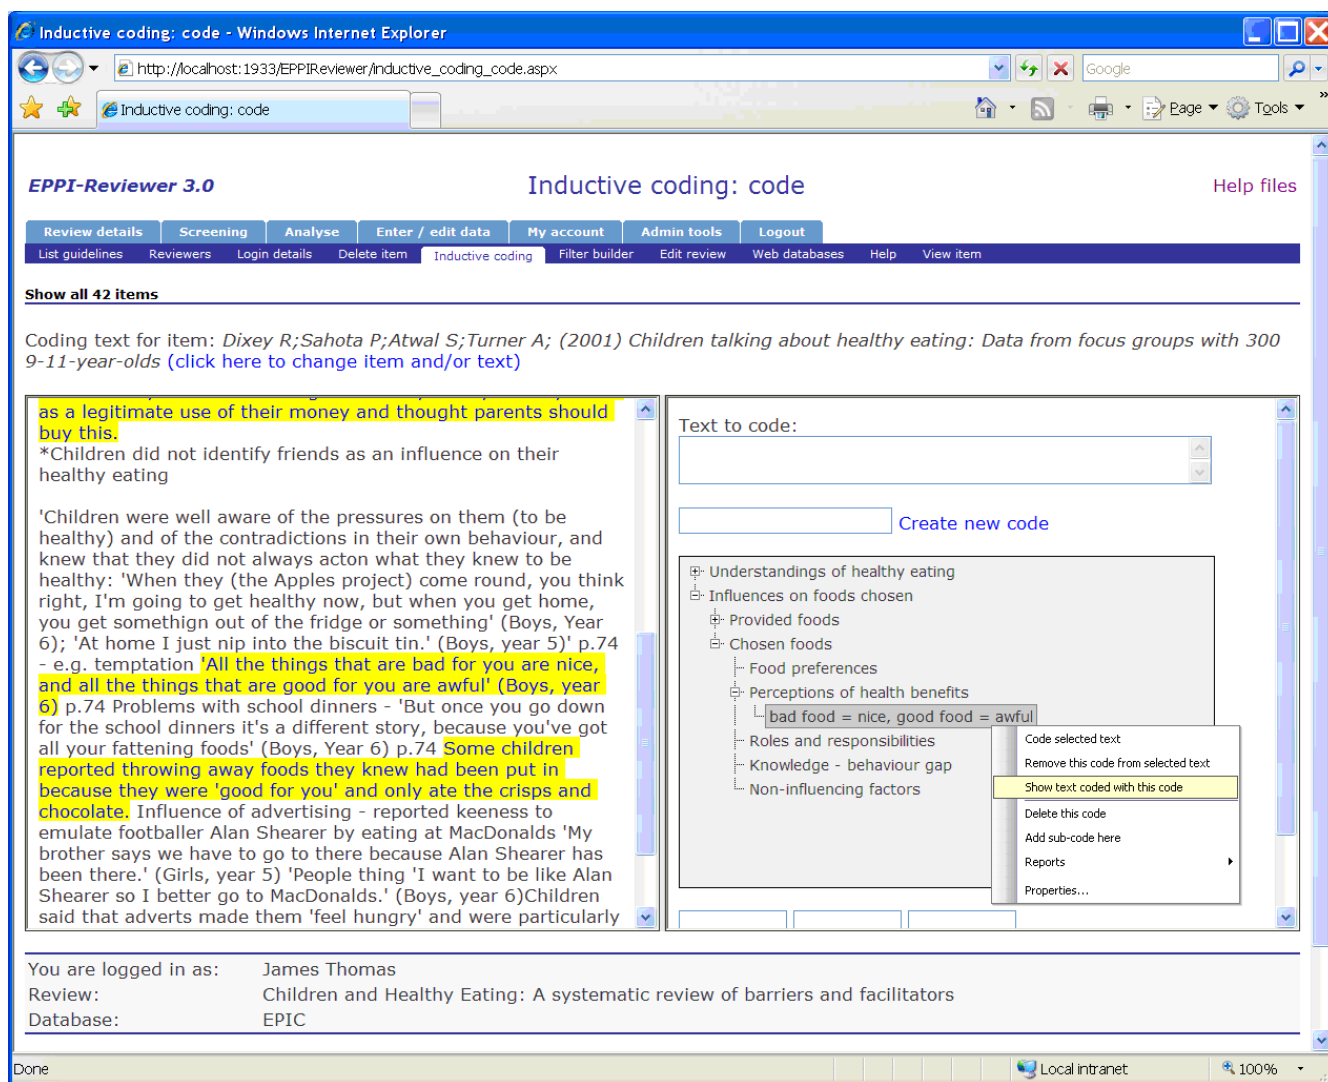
Inductive coding: code - Windows Internet Explorer

http://localhost:1933/EPPIReviewer/inductive_coding_code.aspx

Google

Inductive coding: code

Page Tools

EPPI-Reviewer 3.0

Inductive coding: code

Help files

Review details | Screening | Analyse | Enter / edit data | My account | Admin tools | Logout

List guidelines | Reviewers | Login details | Delete item | Inductive coding | Filter builder | Edit review | Web databases | Help | View item

Show all 42 items

Coding text for item: Dixey R;Sahota P;Atwal S;Turner A; (2001) Children talking about healthy eating: Data from focus groups with 300 9-11-year-olds (click here to change item and/or text)

as a legitimate use of their money and thought parents should buy this.
*Children did not identify friends as an influence on their healthy eating

'Children were well aware of the pressures on them (to be healthy) and of the contradictions in their own behaviour, and knew that they did not always acton what they knew to be healthy: 'When they (the Apples project) come round, you think right, I'm going to get healthy now, but when you get home, you get something out of the fridge or something' (Boys, Year 6); 'At home I just nip into the biscuit tin.' (Boys, year 5)' p.74 - e.g. temptation 'All the things that are bad for you are nice, and all the things that are good for you are awful' (Boys, year 6) p.74 Problems with school dinners - 'But once you go down for the school dinners it's a different story, because you've got all your fattening foods' (Boys, Year 6) p.74 Some children reported throwing away foods they knew had been put in because they were 'good for you' and only ate the crisps and chocolate. Influence of advertising - reported keeness to emulate footballer Alan Shearer by eating at MacDonalds 'My brother says we have to go to there because Alan Shearer has been there.' (Girls, year 5) 'People thing 'I want to be like Alan Shearer so I better go to MacDonalds.' (Boys, year 6)Children said that adverts made them 'feel hungry' and were particularly

Text to code:

Create new code

Understandings of healthy eating
Influences on foods chosen
Provided foods
Chosen foods
Food preferences
Perceptions of health benefits
bad food = nice, good food = awful
Roles and responsibilities
Knowledge - behaviour gap
Non-influencing factors

Code selected text
Remove this code from selected text
Show text coded with this code
Delete this code
Add sub-code here
Reports
Properties...

You are logged in as: James Thomas
Review: Children and Healthy Eating: A systematic review of barriers and facilitators
Database: EPIC

Done

Local intranet

100%